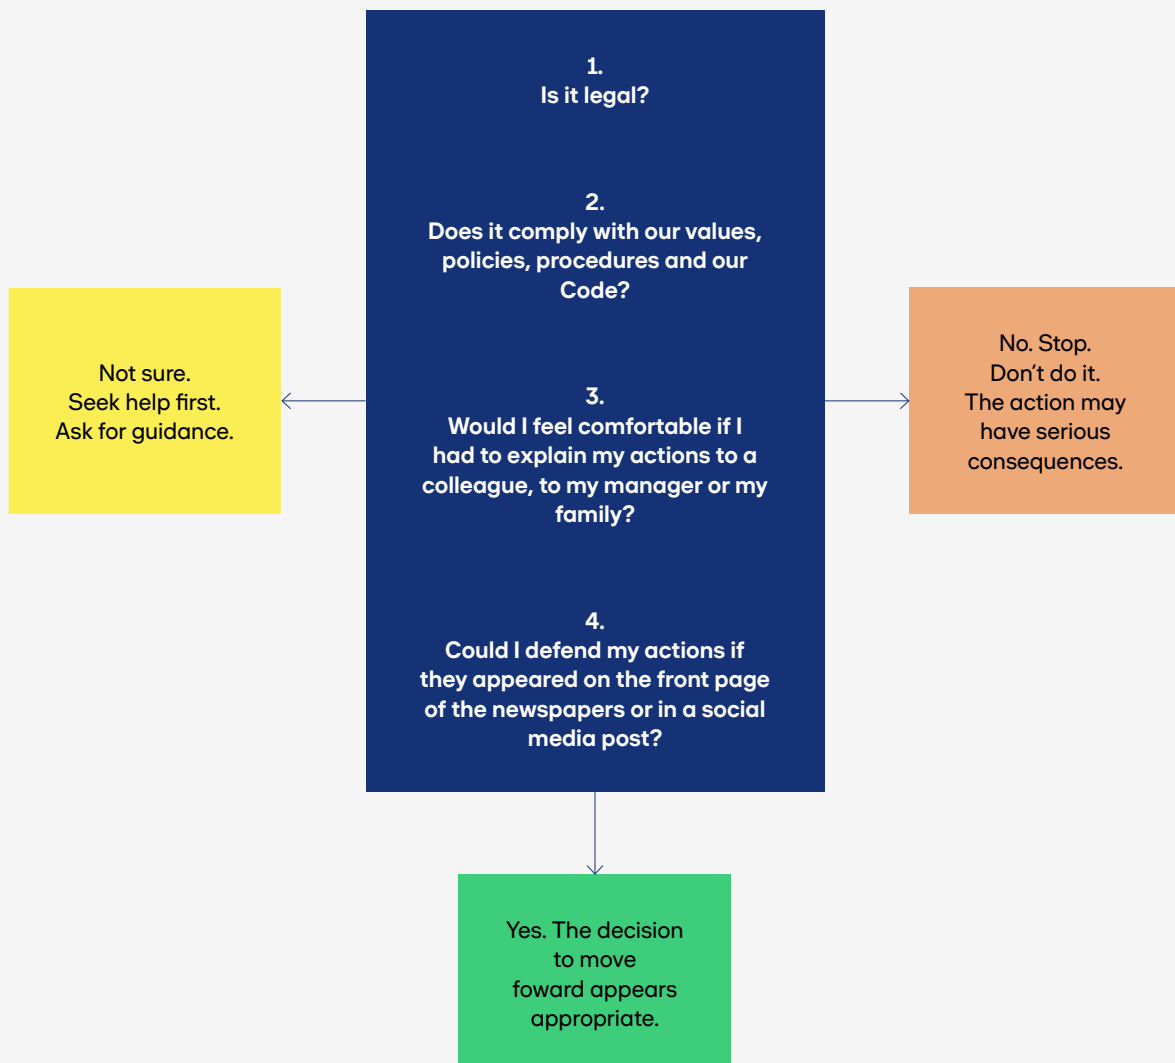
1.
Is it legal?

2.
Does it comply with our values, policies, procedures and our Code?

3.
Would I feel comfortable if I had to explain my actions to a colleague, to my manager or my family?

4.
Could I defend my actions if they appeared on the front page of the newspapers or in a social media post?

Not sure.
Seek help first.
Ask for guidance.

No. Stop.
Don’t do it.
The action may have serious consequences.

Yes. The decision to move foward appears appropriate.